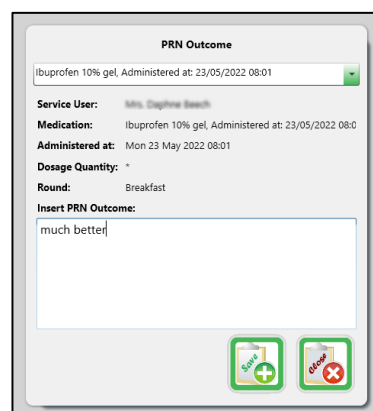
PRN Outcome

Ibuprofen 10% gel, Administered at: 23/05/2022 08:01

Service User: Mrs. Daphne Beech
Medication: Ibuprofen 10% gel, Administered at: 23/05/2022 08:0
Administered at: Mon 23 May 2022 08:01
Dosage Quantity: *
Round: Breakfast
Insert PRN Outcome:
much better

Save
Close